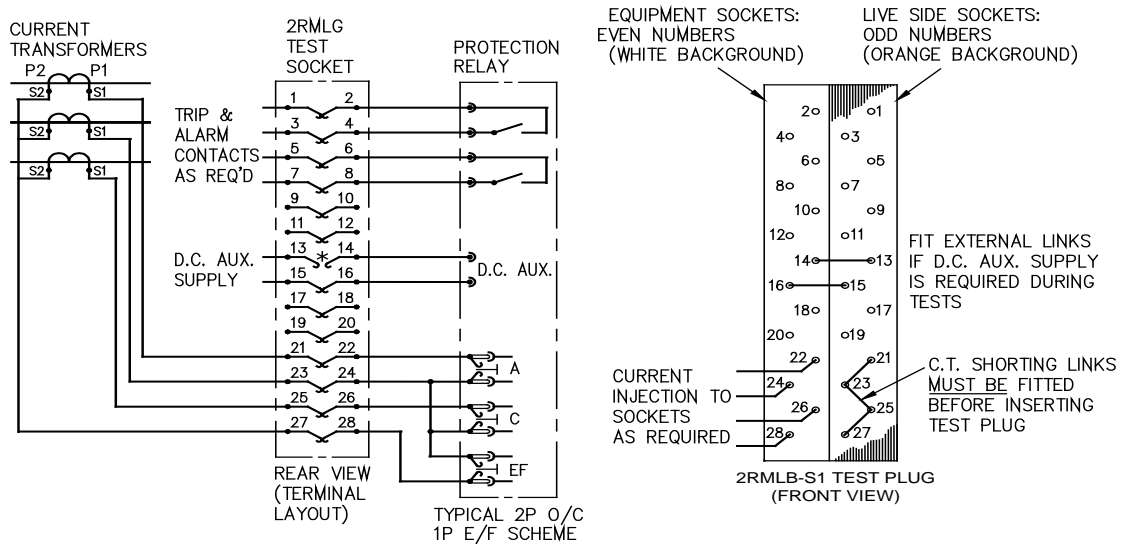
CURRENT TRANSFORMERS

P2 P1

S2 S1

S2 S1

S2 S1

2RMLG TEST SOCKET

PROTECTION RELAY

TRIP & ALARM CONTACTS AS REQ'D

D.C. AUX. SUPPLY

D.C. AUX.

1 2
3 4
5 6
7 8
9 10
11 12
13 * 14
15 16
17 18
19 20
21 22
23 24
25 26
27 28

A

C

EF

REAR VIEW (TERMINAL LAYOUT)

TYPICAL 2P O/C 1P E/F SCHEME

EQUIPMENT SOCKETS: EVEN NUMBERS (WHITE BACKGROUND)

LIVE SIDE SOCKETS: ODD NUMBERS (ORANGE BACKGROUND)

2 1
4 3
6 5
8 7
10 9
12 11
14 13
16 15
18 17
20 19
22 21
24 23
26 25
28 27

FIT EXTERNAL LINKS IF D.C. AUX. SUPPLY IS REQUIRED DURING TESTS

CURRENT INJECTION TO SOCKETS AS REQUIRED

C.T. SHORTING LINKS MUST BE FITTED BEFORE INSERTING TEST PLUG

2RMLB-S1 TEST PLUG (FRONT VIEW)